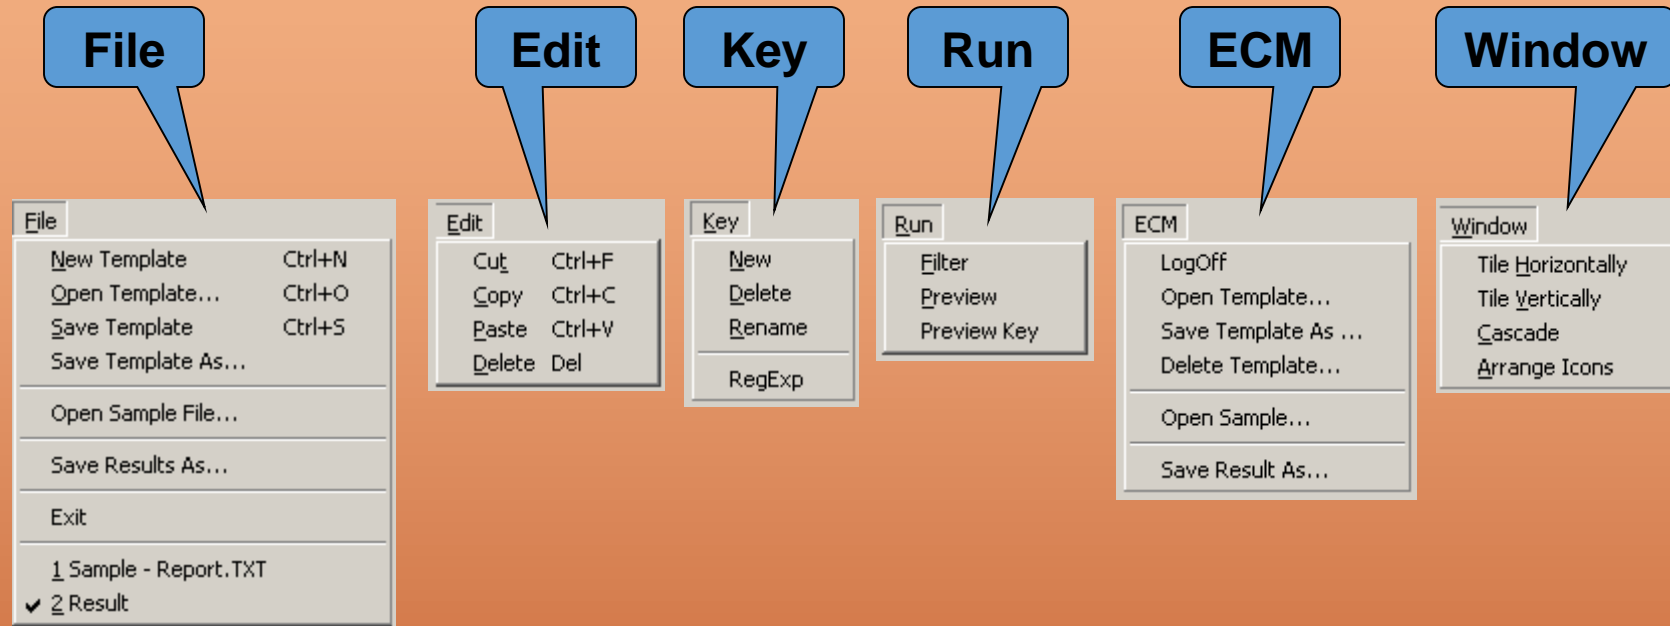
File

Edit

Key

Run

ECM

Window

File

New Template Ctrl+N
Open Template... Ctrl+O
Save Template Ctrl+S
Save Template As...

Open Sample File...

Save Results As...

Exit

1 Sample - Report.TXT
✔ 2 Result

Edit

Cut Ctrl+F
Copy Ctrl+C
Paste Ctrl+V
Delete Del

Key

New
Delete
Rename

RegExp

Run

Filter
Preview
Preview Key

ECM

LogOff
Open Template...
Save Template As ...
Delete Template...

Open Sample...

Save Result As...

Window

Tile Horizontally
Tile Vertically
Cascade
Arrange Icons